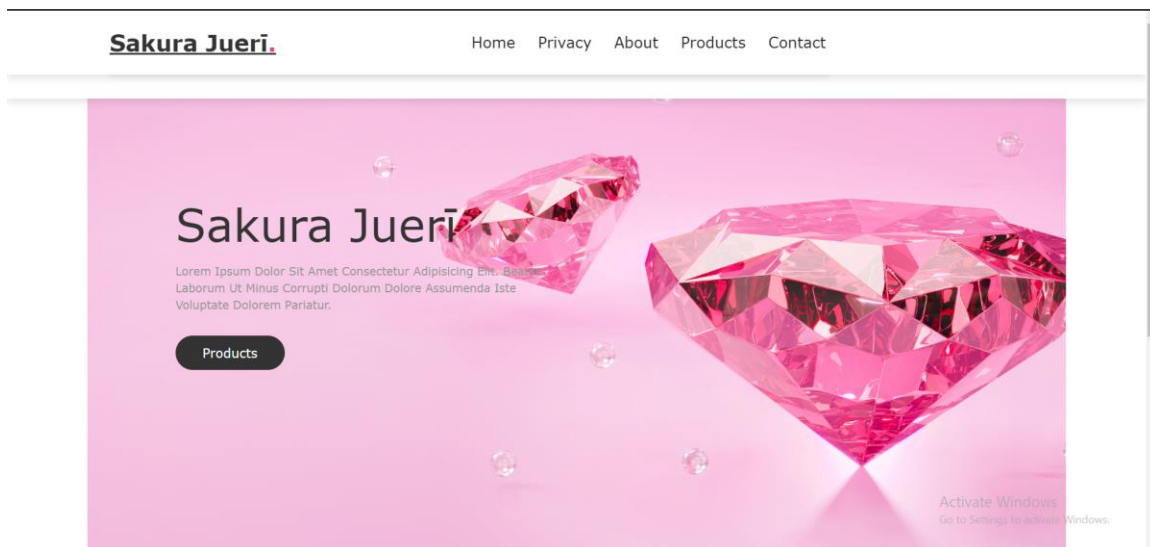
Sakura Juerī.

Home Privacy About Products Contact

Sakura Juerī

Lorem Ipsum Dolor Sit Amet Consectetur Adipisicing Elit. Beatae Laborum Ut Minus Corrupti Dolorum Dolore Assumenda Iste Voluptate Dolorem Pariatur.

Products

Activate Windows
Go to Settings to activate Windows.